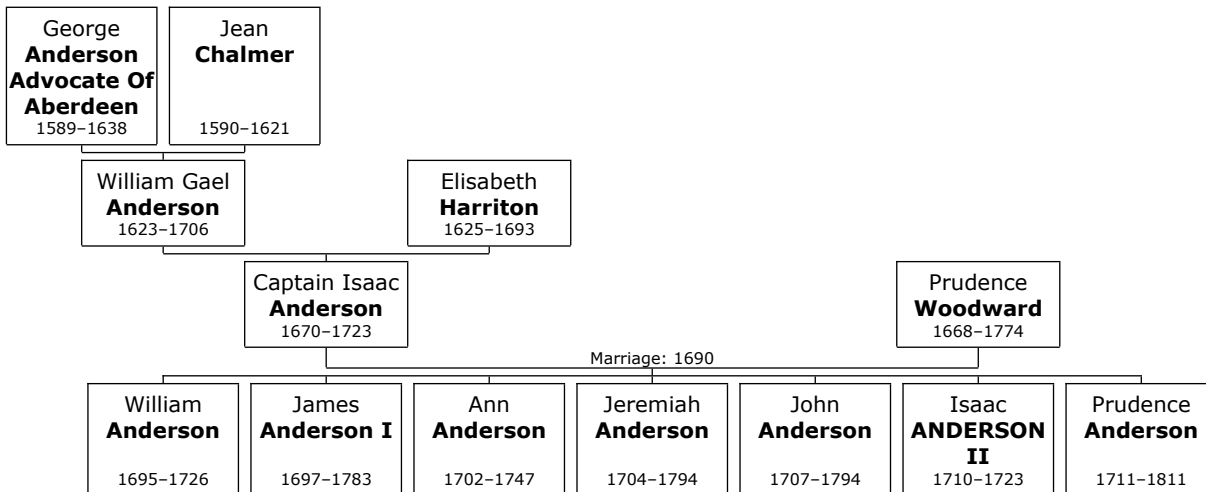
George **Anderson Advocate Of Aberdeen**
1589–1638

Jean **Chalmer**
1590–1621

William Gael **Anderson**
1623–1706

Elisabeth **Harriton**
1625–1693

Captain Isaac **Anderson**
1670–1723

Prudence **Woodward**
1668–1774

Marriage: 1690

William **Anderson**
1695–1726

James **Anderson I**
1697–1783

Ann **Anderson**
1702–1747

Jeremiah **Anderson**
1704–1794

John **Anderson**
1707–1794

Isaac **ANDERSON II**
1710–1723

Prudence **Anderson**
1711–1811